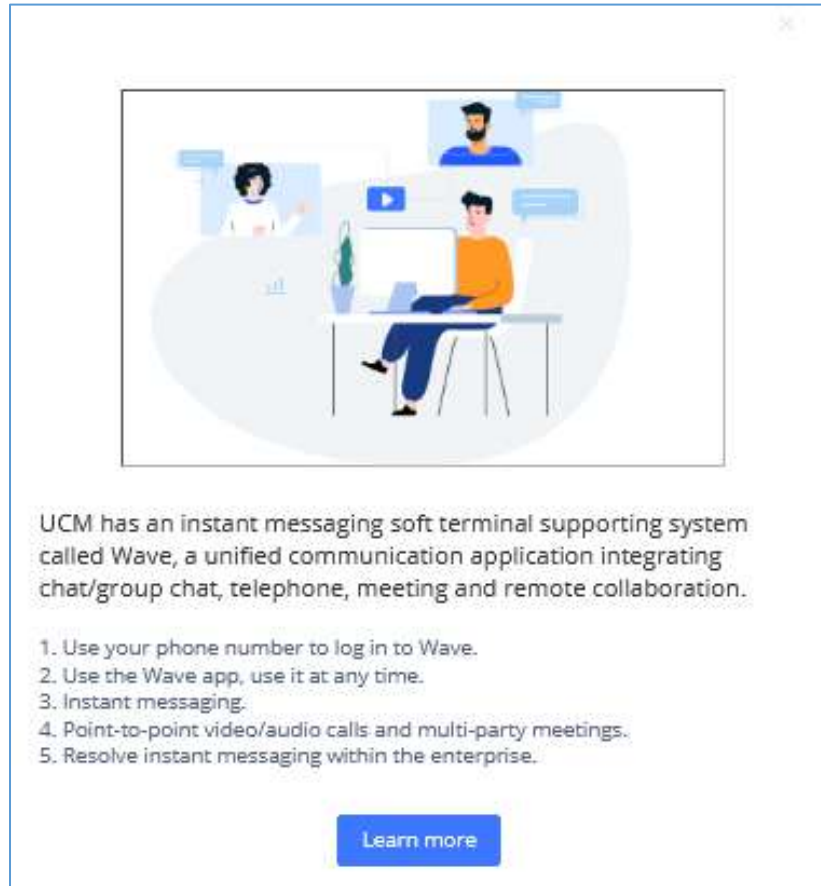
UCM has an instant messaging soft terminal supporting system called Wave, a unified communication application integrating chat/group chat, telephone, meeting and remote collaboration.

1. Use your phone number to log in to Wave.
2. Use the Wave app, use it at any time.
3. Instant messaging.
4. Point-to-point video/audio calls and multi-party meetings.
5. Resolve instant messaging within the enterprise.

Learn more